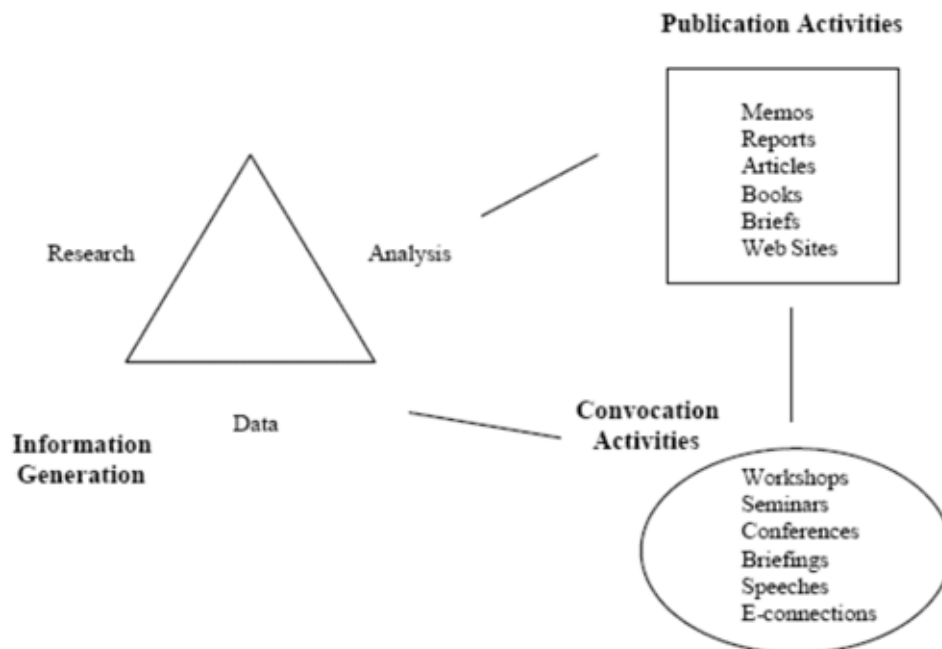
Publication Activities

Memos
Reports
Articles
Books
Briefs
Web Sites

Research

Analysis

Data

Information Generation

Convocation Activities

Workshops
Seminars
Conferences
Briefings
Speeches
E-connections